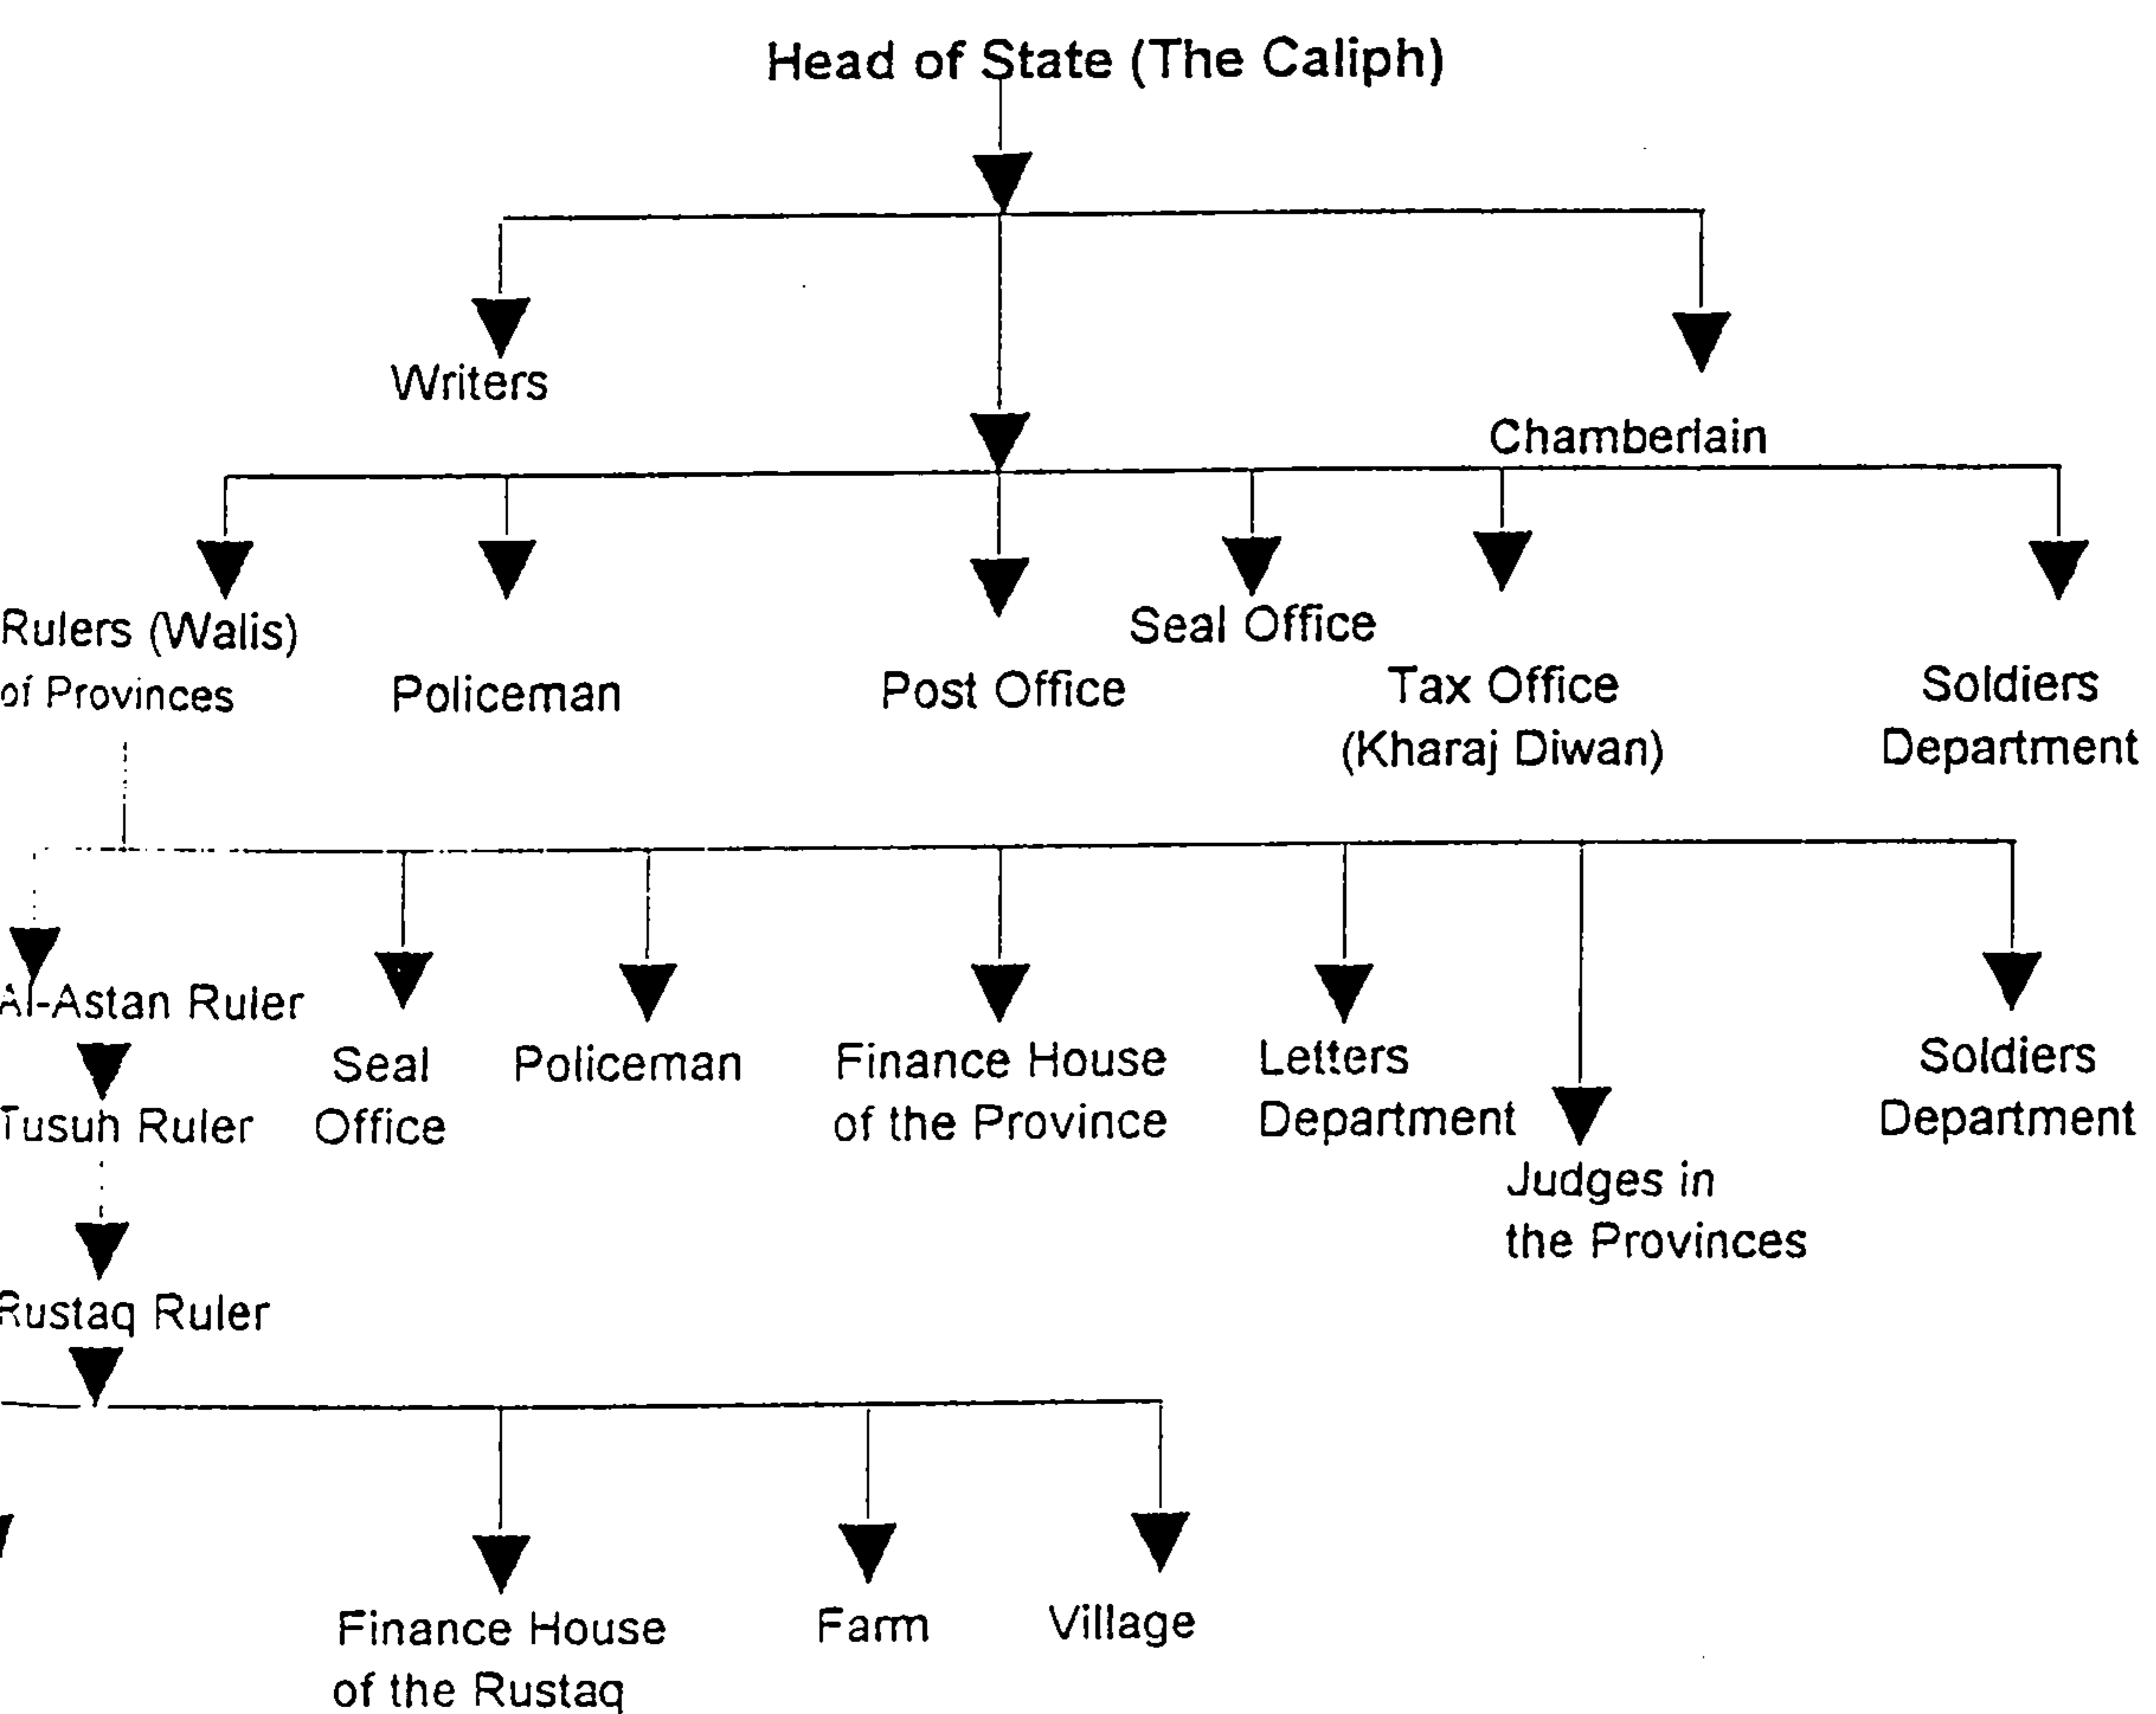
Head of State (The Caliph)

Writers

Chamberlain

Rulers (Walis) of Provinces

Policeman

Post Office

Seal Office

Tax Office (Kharaj Diwan)

Soldiers Department

Al-Astan Ruler

Tusuh Ruler

Rustaq Ruler

Seal Office

Policeman

Finance House of the Province

Letters Department

Judges in the Provinces

Soldiers Department

Finance House of the Rustaq

Farm

Village